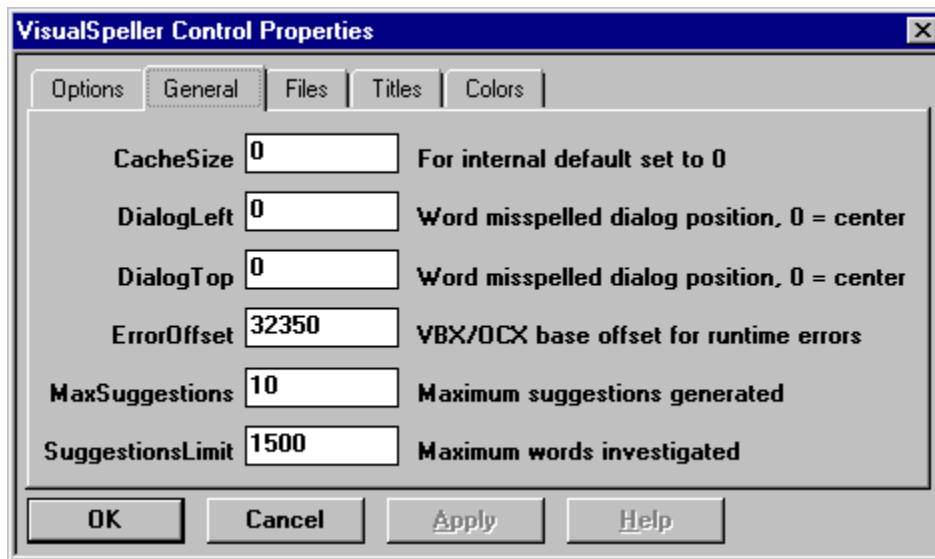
VisualSpeller Control Properties

Options | General | Files | Titles | Colors

CacheSize 0 For internal default set to 0

DialogLeft 0 Word misspelled dialog position, 0 = center

DialogTop 0 Word misspelled dialog position, 0 = center

ErrorOffset 32350 VBX/OCX base offset for runtime errors

MaxSuggestions 10 Maximum suggestions generated

SuggestionsLimit 1500 Maximum words investigated

OK | Cancel | Apply | Help